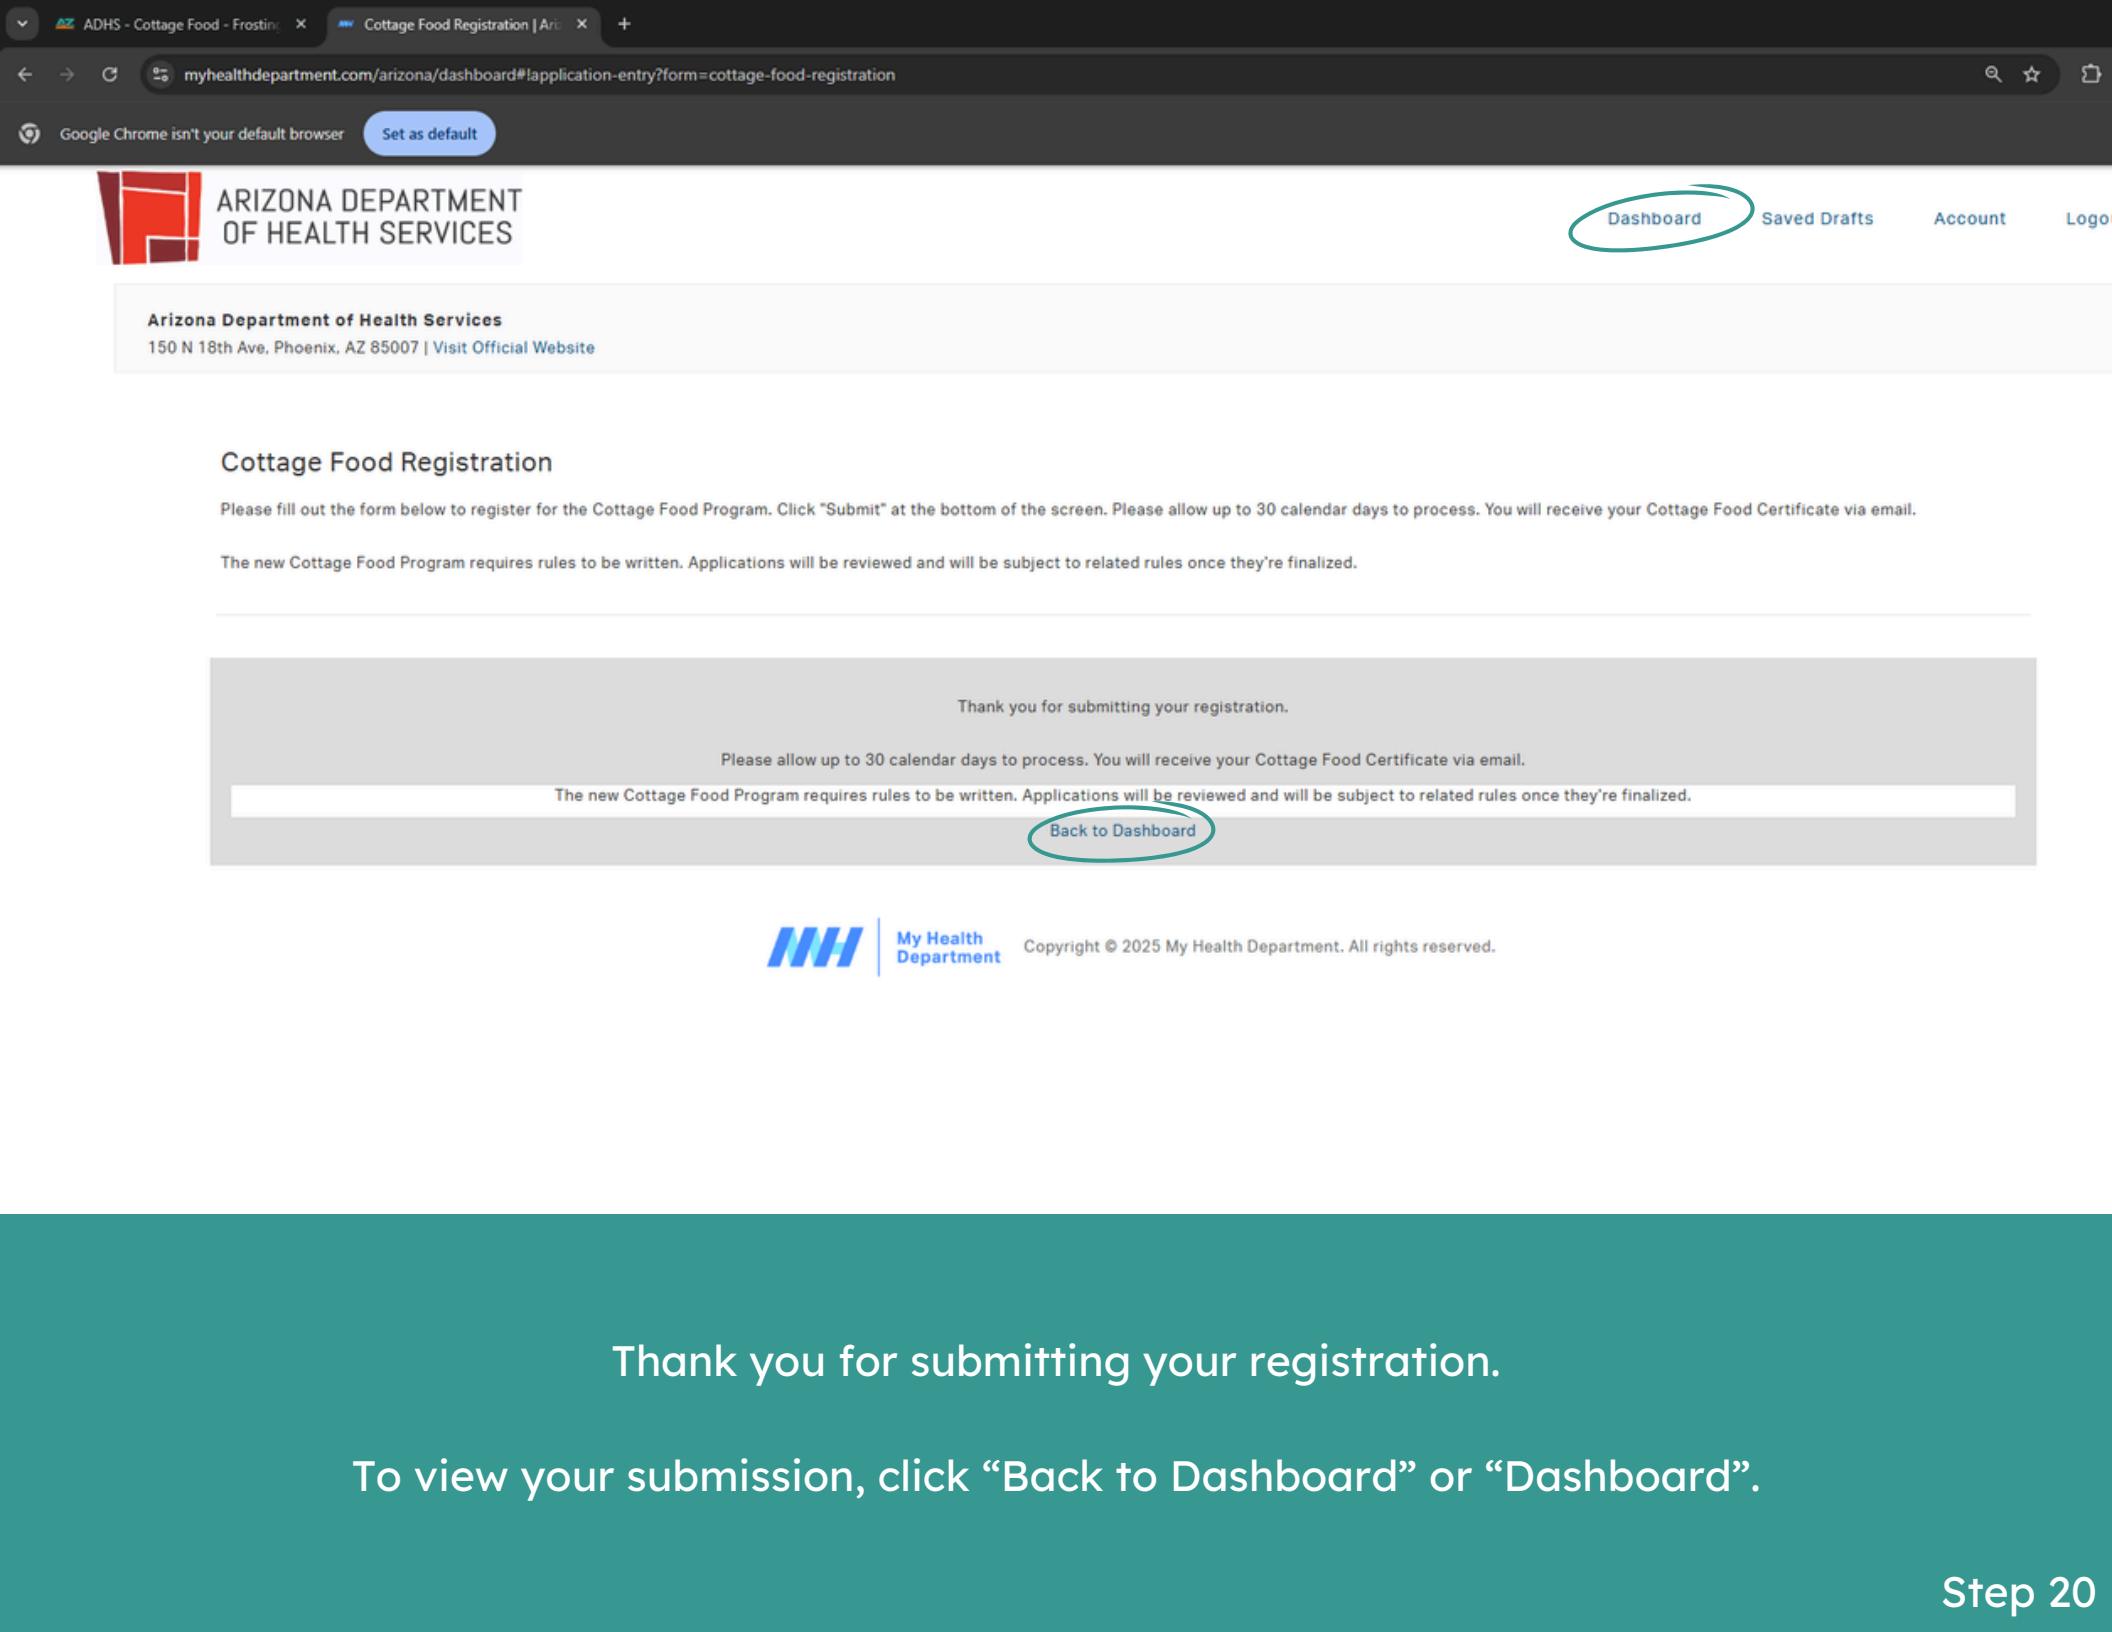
ADHS - Cottage Food - Frostin ×
Cottage Food Registration | Ari ×
+

myhealthdepartment.com/arizona/dashboard#!application-entry?form=cottage-food-registration

Google Chrome isn't your default browser
Set as default

ARIZONA DEPARTMENT OF HEALTH SERVICES

Dashboard
Saved Drafts
Account
Logo

Arizona Department of Health Services
150 N 18th Ave, Phoenix, AZ 85007 | Visit Official Website

Cottage Food Registration

Please fill out the form below to register for the Cottage Food Program. Click "Submit" at the bottom of the screen. Please allow up to 30 calendar days to process. You will receive your Cottage Food Certificate via email.

The new Cottage Food Program requires rules to be written. Applications will be reviewed and will be subject to related rules once they're finalized.

Thank you for submitting your registration.

Please allow up to 30 calendar days to process. You will receive your Cottage Food Certificate via email.

The new Cottage Food Program requires rules to be written. Applications will be reviewed and will be subject to related rules once they're finalized.

Back to Dashboard

MH My Health Department
Copyright © 2025 My Health Department. All rights reserved.

Thank you for submitting your registration.

To view your submission, click “Back to Dashboard” or “Dashboard”.

Step 20